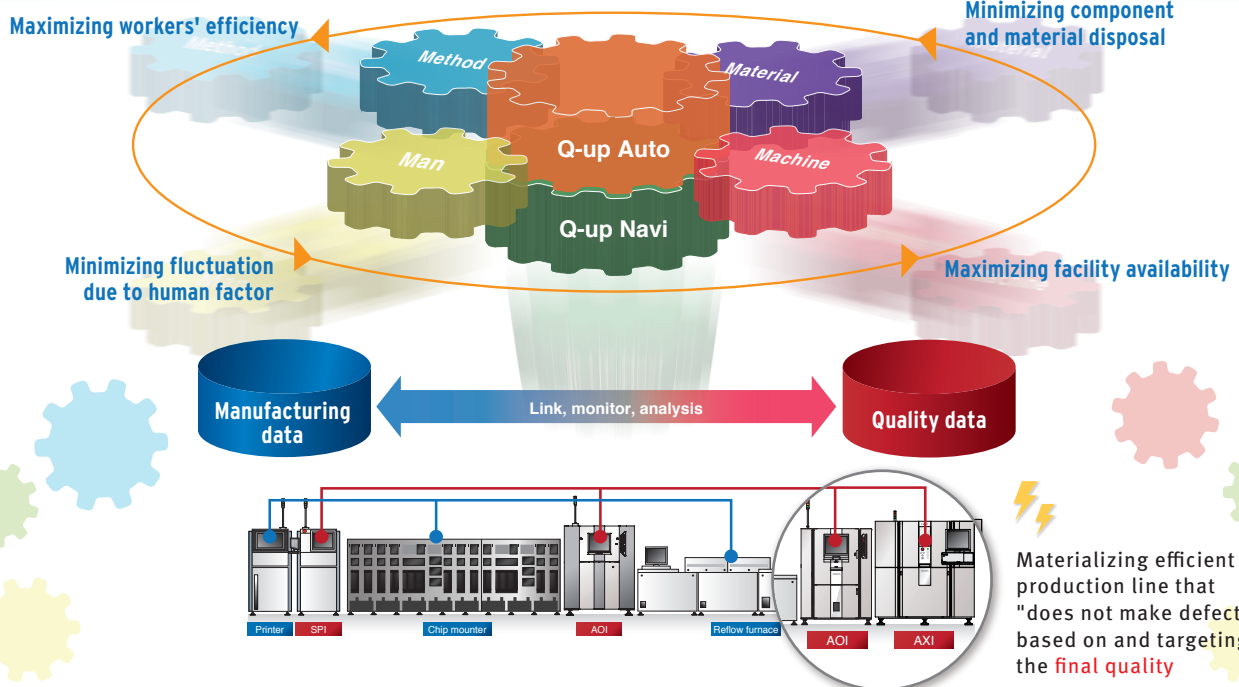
Maximizing workers' efficiency

Minimizing component and material disposal

Method

Material

Man

Q-up Auto

Machine

Q-up Navi

Minimizing fluctuation due to human factor

Maximizing facility availability

Manufacturing data

Link, monitor, analysis

Quality data

Printer

SPI

Chip mounter

AOI

Reflow furnace

AOI

AXI

Materializing efficient production line that "does not make defect based on and targeting the final quality